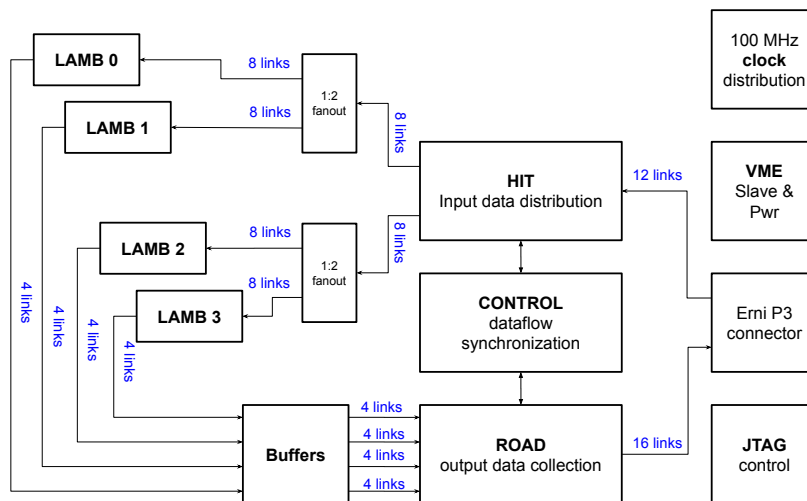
LAMB 0

LAMB 1

LAMB 2

LAMB 3

8 links

8 links

1:2 fanout

8 links

HIT
Input data distribution

12 links

8 links

8 links

1:2 fanout

8 links

CONTROL
dataflow
synchronization

4 links

4 links

4 links

4 links

Buffers

4 links

4 links

4 links

4 links

ROAD
output data collection

16 links

100 MHz
clock
distribution

VME
Slave &
Pwr

Erni P3
connector

JTAG
control